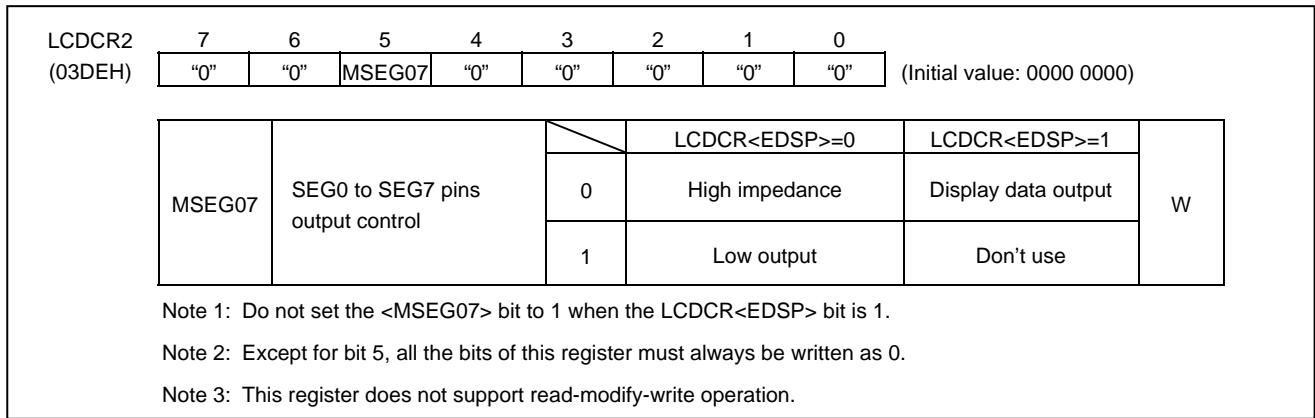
LCDCR2 (03DEH)

| 7 | 6 | 5 | 4 | 3 | 2 | 1 | 0 |
|---|---|---|---|---|---|---|---|
| “0” | “0” | MSEG07 | “0” | “0” | “0” | “0” | “0” |

(Initial value: 0000 0000)

| | | | LCDCR<EDSP>=0 | LCDCR<EDSP>=1 | |
|---|---|---|---|---|---|
| MSEG07 | SEG0 to SEG7 pins output control | 0 | High impedance | Display data output | W |
| | | 1 | Low output | Don’t use | |

Note 1: Do not set the <MSEG07> bit to 1 when the LCDCR<EDSP> bit is 1.

Note 2: Except for bit 5, all the bits of this register must always be written as 0.

Note 3: This register does not support read-modify-write operation.